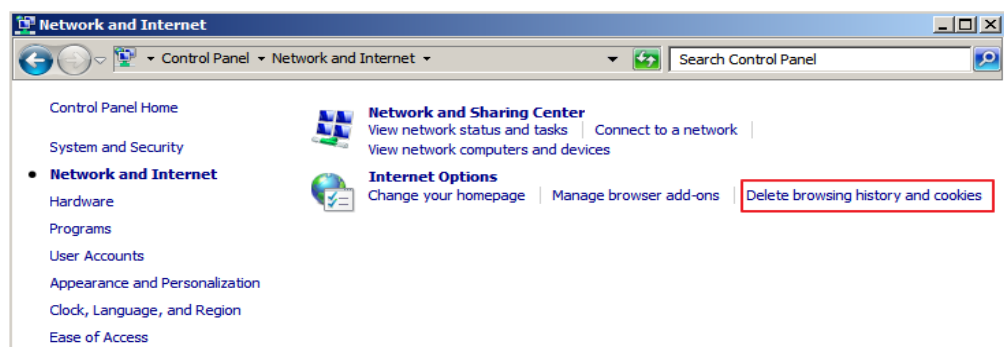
Network and Internet

Control Panel ▸ Network and Internet ▸

Search Control Panel

Control Panel Home

System and Security

Network and Internet

Hardware

Programs

User Accounts

Appearance and Personalization

Clock, Language, and Region

Ease of Access

Network and Sharing Center
View network status and tasks | Connect to a network
View network computers and devices

Internet Options
Change your homepage | Manage browser add-ons | Delete browsing history and cookies